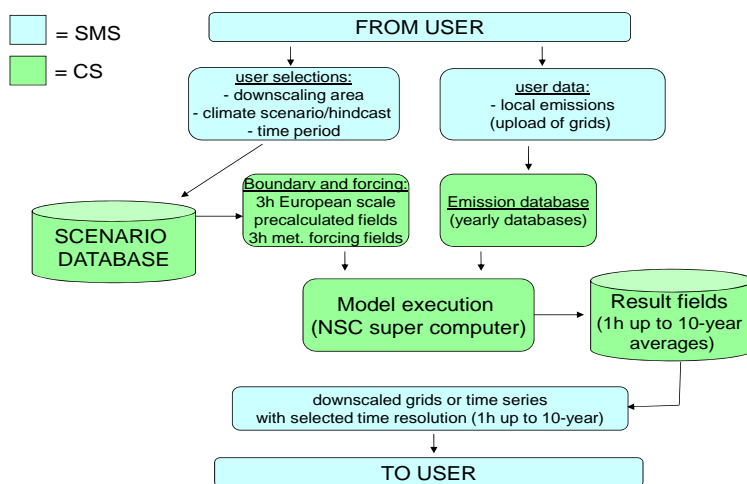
= SMS

= CS

FROM USER

user selections:
- downscaling area
- climate scenario/hindcast
- time period

user data:
- local emissions
(upload of grids)

SCENARIO DATABASE

Boundary and forcing:
3h European scale precalculated fields
3h met. forcing fields

Emission database
(yearly databases)

Model execution
(NSC super computer)

Result fields
(1h up to 10-year averages)

downscaled grids or time series
with selected time resolution (1h up to 10-year)

TO USER